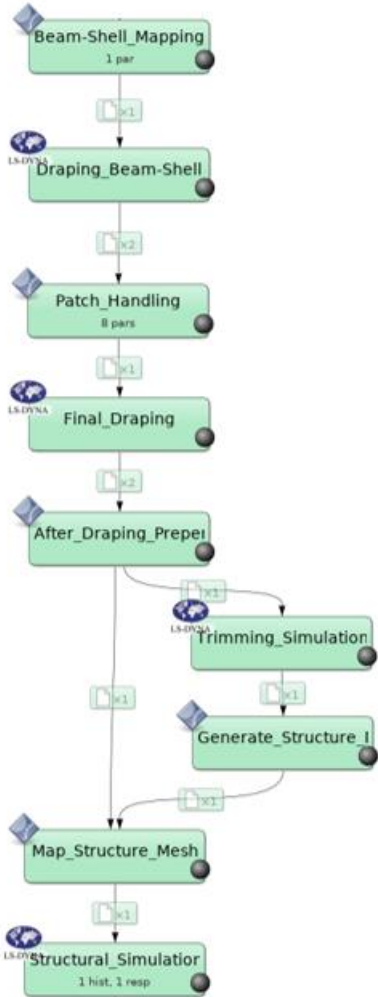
Beam-Shell_Mapping
1 par

x1

LS-DYNA
Draping_Beam-Shell

x2

Patch_Handling
8 pars

x1

LS-DYNA
Final_Draping

x2

After_Draping_Preper

x1

LS-DYNA
Trimming_Simulation

x1

x1

Generate_Structure_I

x1

Map_Structure_Mesh

x1

LS-DYNA
Structural_Simulatior
1 hist, 1 resp